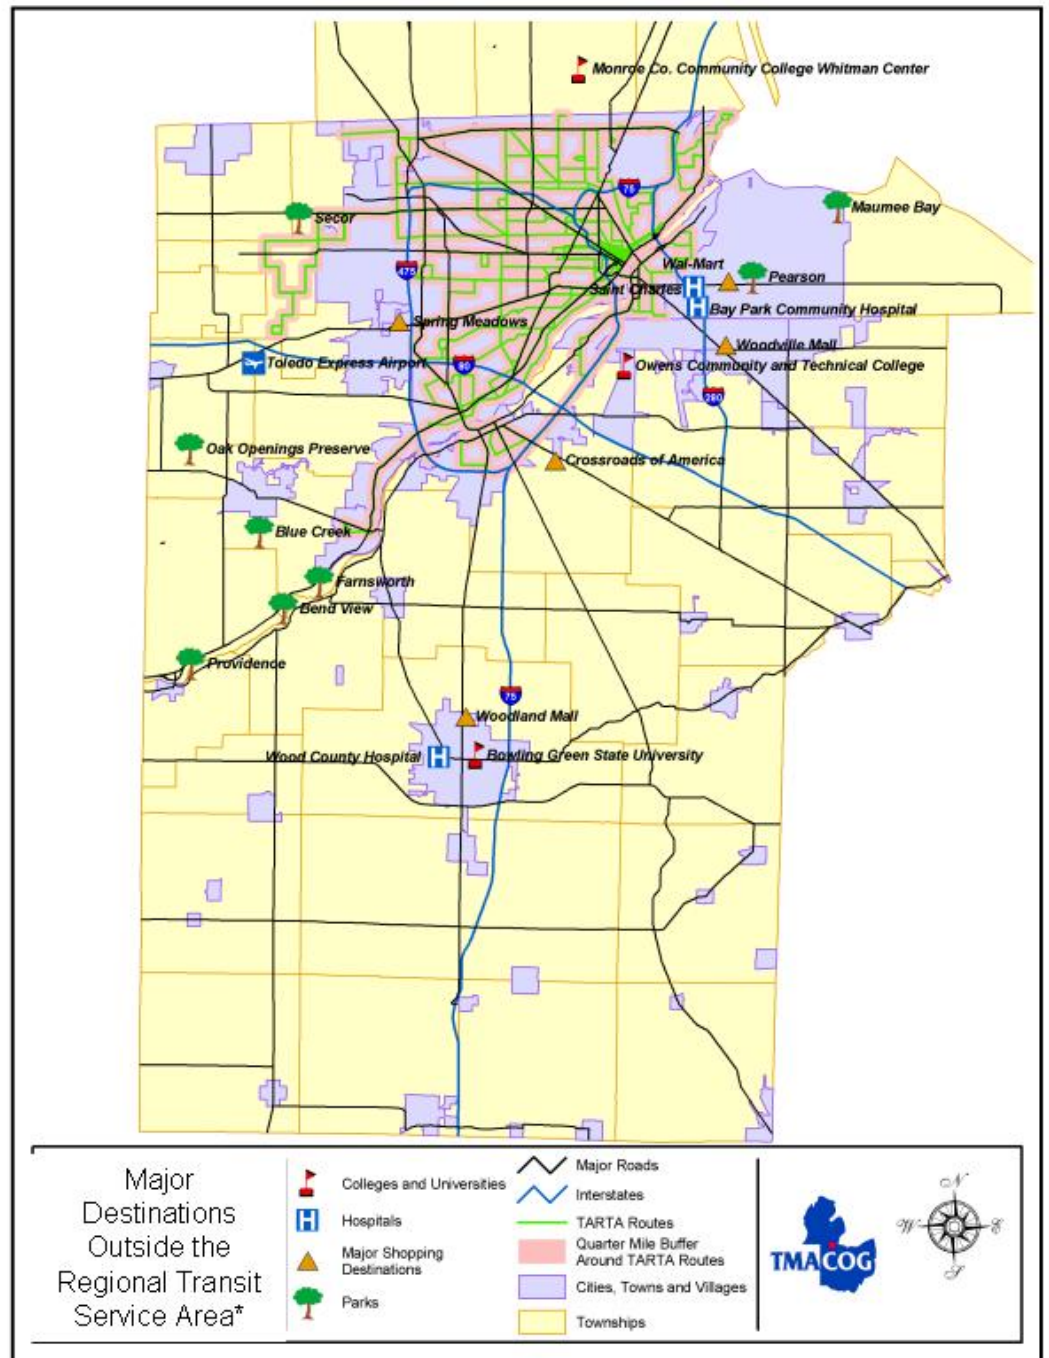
Monroe Co. Community College Whitman Center

75

Maumee Bay

Secor

475

Wal-Mart

Pearson

Saint Charles

Bay Park Community Hospital

Spring Meadows

Woodville Mall

Toledo Express Airport

80

Owens Community and Technical College

280

Oak Openings Preserve

Crossroads of America

Blue Creek

Farnsworth

Bend View

Providence

75

Woodland Mall

Wood County Hospital

Bowling Green State University

Major Destinations Outside the Regional Transit Service Area*

Colleges and Universities

Hospitals

Major Shopping Destinations

Parks

Major Roads

Interstates

TARTA Routes

Quarter Mile Buffer Around TARTA Routes

Cities, Towns and Villages

Townships

TMACOG

N
W
E
S